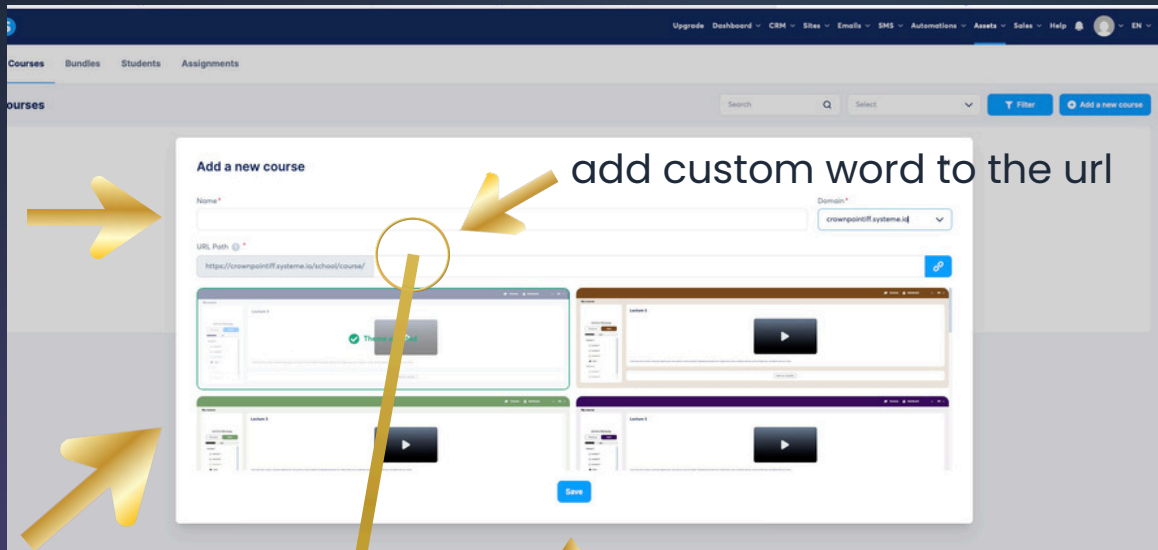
Upgrade Dashboard CRM Sites Emails SMS Automations Assets Sales Help EN

Courses Bundles Students Assignments

ourses

Search

Select

Filter

Add a new course

Add a new course

add custom word to the url

Name*

Domain*

crownpointff.systeme.io

URL Path *

https://crownpointff.systeme.io/school/course/

Theme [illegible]

Lecture 3

Lecture 3

Lecture 3

Lecture 3

Save